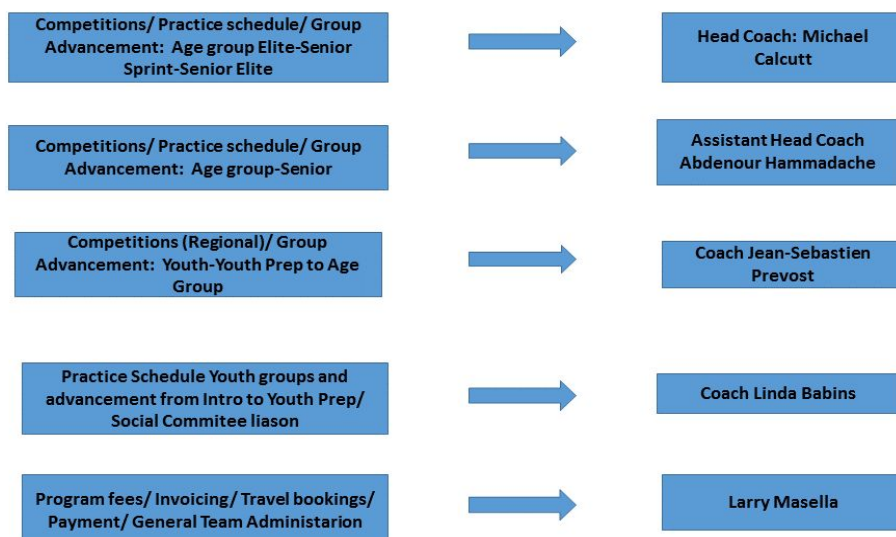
Competitions/ Practice schedule/ Group Advancement: Age group Elite-Senior Sprint-Senior Elite

Head Coach: Michael Calcutt

Competitions/ Practice schedule/ Group Advancement: Age group-Senior

Assistant Head Coach Abdenour Hammadache

Competitions (Regional)/ Group Advancement: Youth-Youth Prep to Age Group

Coach Jean-Sebastien Prevost

Practice Schedule Youth groups and advancement from Intro to Youth Prep/ Social Commitee liason

Coach Linda Babins

Program fees/ Invoicing/ Travel bookings/ Payment/ General Team Administarion

Larry Masella